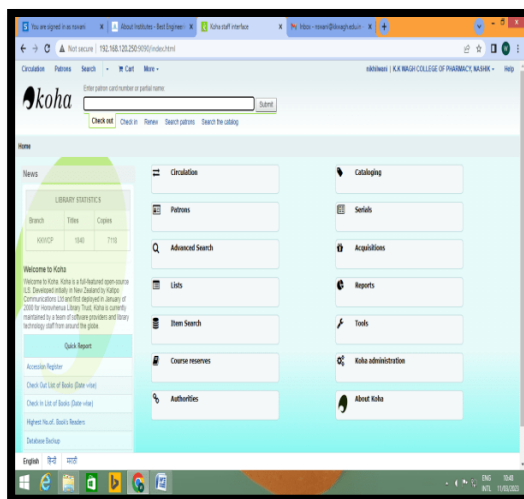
You are signed in as nswani | About Institutes - Best Engineer | Koha staff interface | Inbox - nswani@kkwagh.edu.in

Not secure | 192.168.120.250:9090/index.html

Circulation Patrons Search Cart More

nikhilwani | K.K.WAGH COLLEGE OF PHARMACY, NASHIK Help

koha

Enter patron card number or partial name:

Submit

Check out Check in Renew Search patrons Search the catalog

Home

News

LIBRARY STATISTICS

| Branch | Titles | Copies |
|---|---|---|
| KWWCP | 1648 | 7118 |

Welcome to Koha

Welcome to Koha. Koha is a full-featured open-source ILS. Developed initially in New Zealand by Katipo Communications Ltd and first deployed in January of 2000 for Horowhenua Library Trust, Koha is currently maintained by a team of software providers and library technology staff from around the globe.

Quick Report

Accession Register

Check Out List of Books (Date wise)

Check In List of Books (Date wise)

Highest No.of. Book's Readers

Database Backup

Circulation

Cataloging

Patrons

Serials

Advanced Search

Acquisitions

Lists

Reports

Item Search

Tools

Course reserves

Koha administration

Authorities

About Koha

English हिंदी मराठी

ENG INTL 16:48 11/03/2023